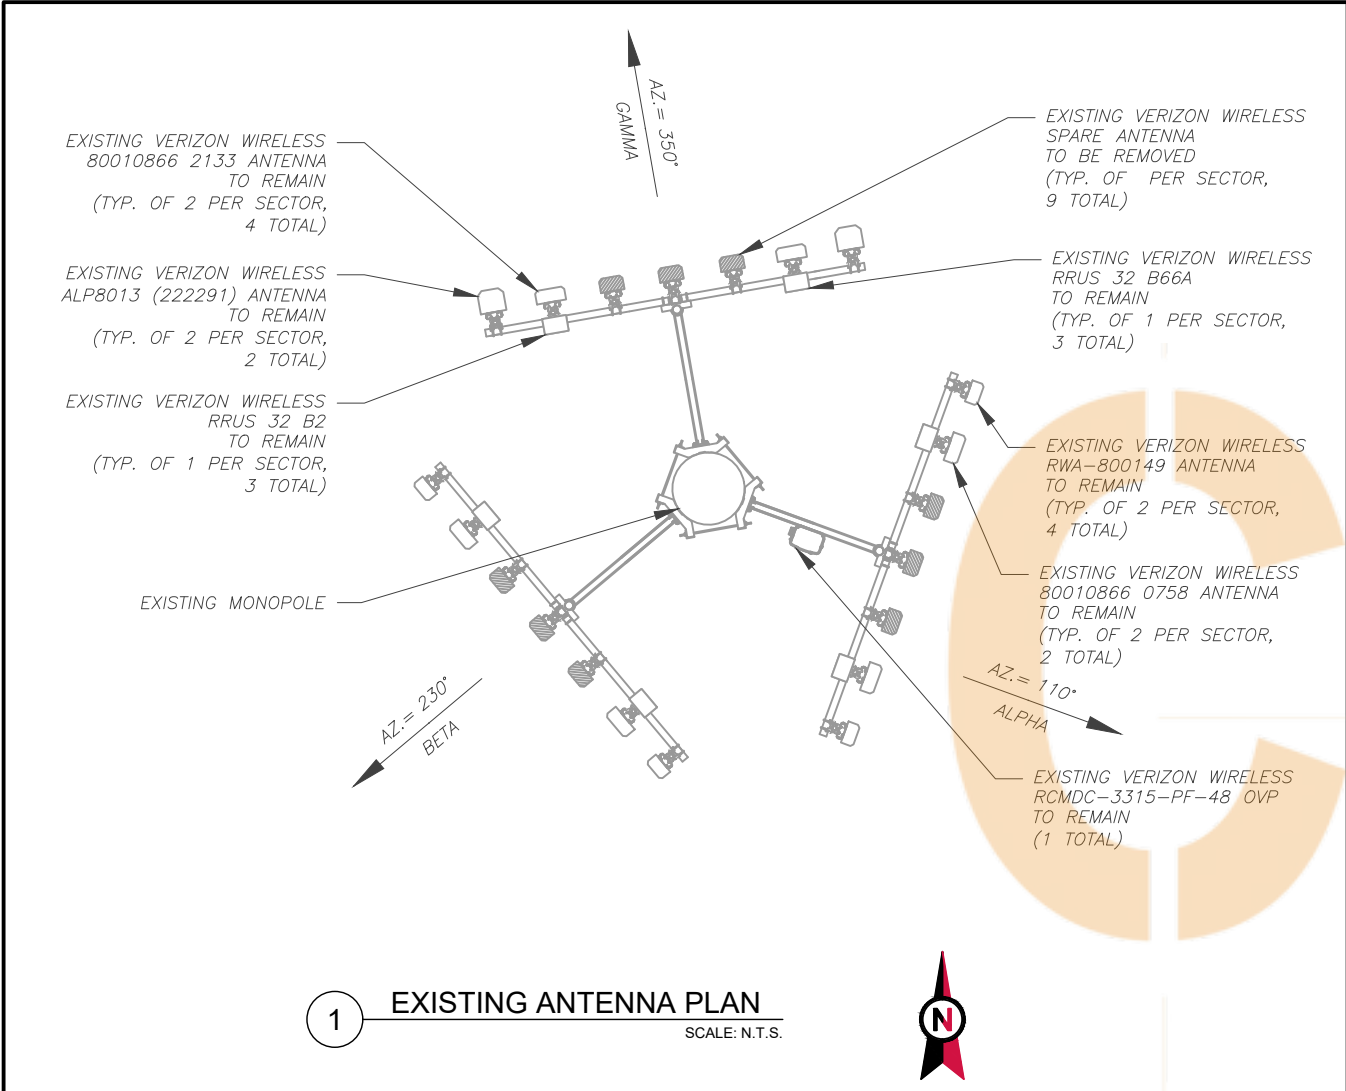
AZ.= 350°
GAMMA

EXISTING VERIZON WIRELESS 80010866 2133 ANTENNA TO REMAIN (TYP. OF 2 PER SECTOR, 4 TOTAL)

EXISTING VERIZON WIRELESS ALP8013 (222291) ANTENNA TO REMAIN (TYP. OF 2 PER SECTOR, 2 TOTAL)

EXISTING VERIZON WIRELESS RRUS 32 B2 TO REMAIN (TYP. OF 1 PER SECTOR, 3 TOTAL)

EXISTING MONOPOLE

EXISTING VERIZON WIRELESS SPARE ANTENNA TO BE REMOVED (TYP. OF PER SECTOR, 9 TOTAL)

EXISTING VERIZON WIRELESS RRUS 32 B66A TO REMAIN (TYP. OF 1 PER SECTOR, 3 TOTAL)

EXISTING VERIZON WIRELESS RWA–800149 ANTENNA TO REMAIN (TYP. OF 2 PER SECTOR, 4 TOTAL)

EXISTING VERIZON WIRELESS 80010866 0758 ANTENNA TO REMAIN (TYP. OF 2 PER SECTOR, 2 TOTAL)

AZ.= 110°
ALPHA

AZ.= 230°
BETA

EXISTING VERIZON WIRELESS RCMDC–3315–PF–48 OVP TO REMAIN (1 TOTAL)

1 EXISTING ANTENNA PLAN
SCALE: N.T.S.

N